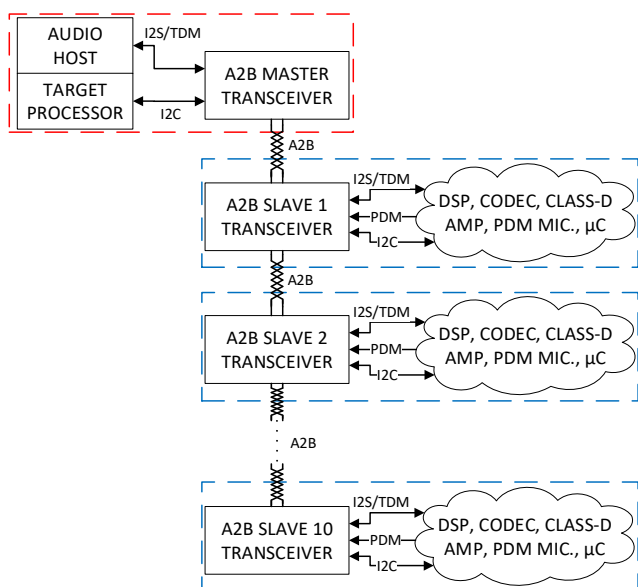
AUDIO HOST

TARGET PROCESSOR

I2S/TDM

I2C

A2B MASTER TRANSCEIVER

A2B

A2B SLAVE 1 TRANSCEIVER

I2S/TDM

PDM

I2C

DSP, CODEC, CLASS-D AMP, PDM MIC., µC

A2B

A2B SLAVE 2 TRANSCEIVER

I2S/TDM

PDM

I2C

DSP, CODEC, CLASS-D AMP, PDM MIC., µC

A2B

A2B SLAVE 10 TRANSCEIVER

I2S/TDM

PDM

I2C

DSP, CODEC, CLASS-D AMP, PDM MIC., µC